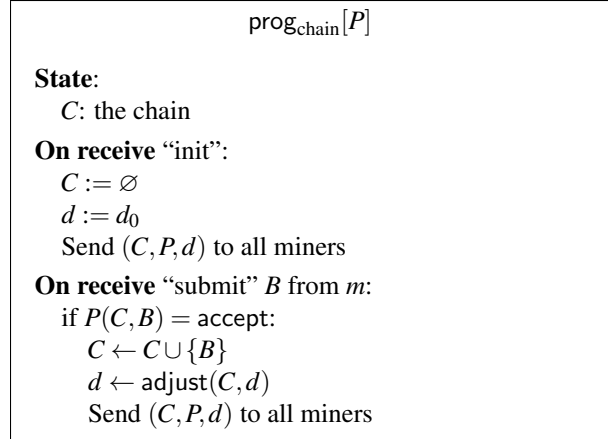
$\mathsf{prog}_{\text{chain}}[P]$

**State**:
$C$: the chain

**On receive** "init":
$C := \varnothing$
$d := d_0$
Send $(C, P, d)$ to all miners

**On receive** "submit" $B$ from $m$:
if $P(C, B) = \mathsf{accept}$:
$C \leftarrow C \cup \{B\}$
$d \leftarrow \mathsf{adjust}(C, d)$
Send $(C, P, d)$ to all miners